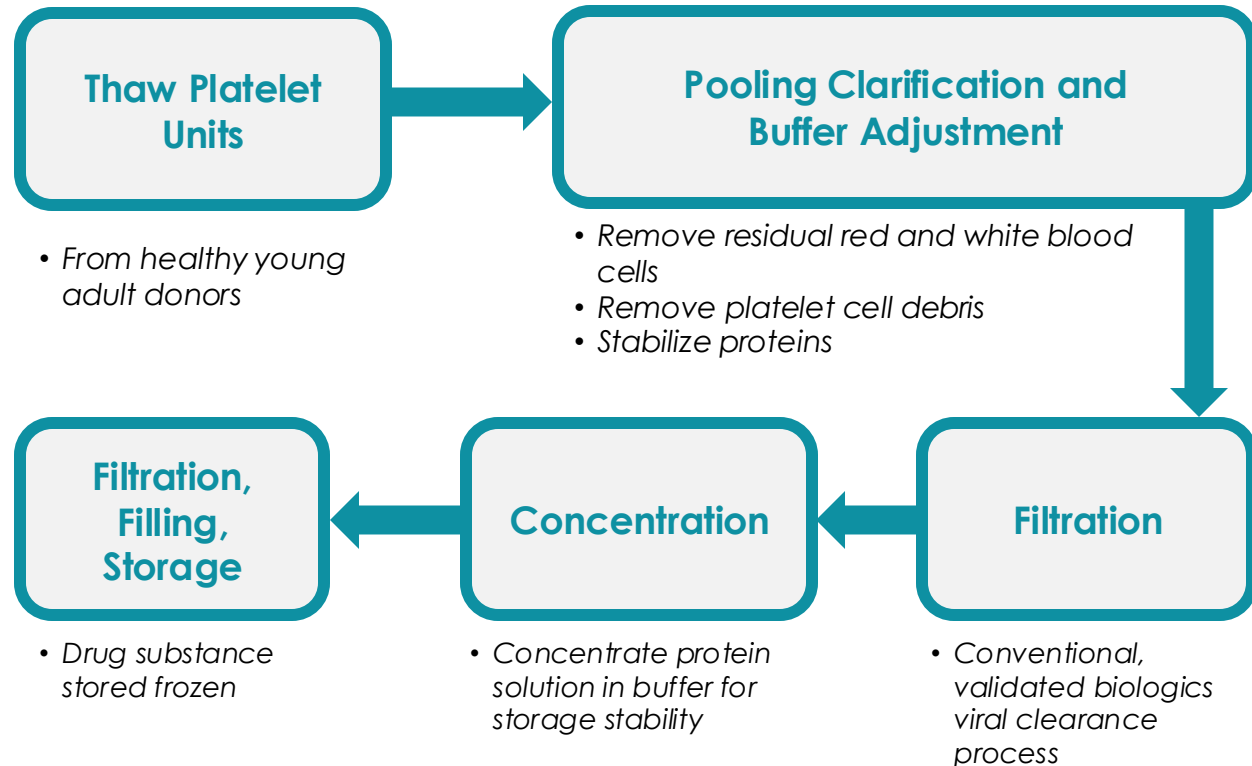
Thaw Platelet Units

• From healthy young adult donors

Pooling Clarification and Buffer Adjustment

• Remove residual red and white blood cells
• Remove platelet cell debris
• Stabilize proteins

Filtration

• Conventional, validated biologics viral clearance process

Concentration

• Concentrate protein solution in buffer for storage stability

Filtration, Filling, Storage

• Drug substance stored frozen